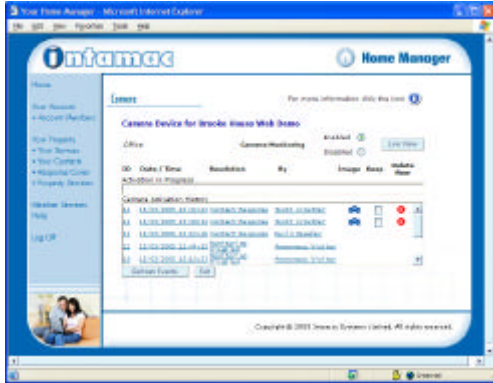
Your Home Manager - Microsoft Internet Explorer

File Edit View Favorites Tools Help

Intamac

Home Manager

Home

Your Account
• Account Members

Your Property
• Your Devices
• Your Contacts
• Response Cover
• Property Services

Member Services
Help

Log Off

Camera

For more information click the icon

Camera Device for Brooke House Web Demo

Office

Camera Monitoring

Enabled
Disabled

Live View

ID Date / Time Resolution By Image Keep Delete Now

Activation in Progress

Camera Activation History

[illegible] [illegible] Contact Response Scott Crowther
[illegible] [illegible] Contact Response Scott Crowther
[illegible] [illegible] Contact Response Scott Crowther
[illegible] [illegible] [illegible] Response Visitor
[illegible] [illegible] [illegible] Response Visitor

Refresh Events Exit

Copyright © 2003 Intamac Systems Limited. All rights reserved.

Internet